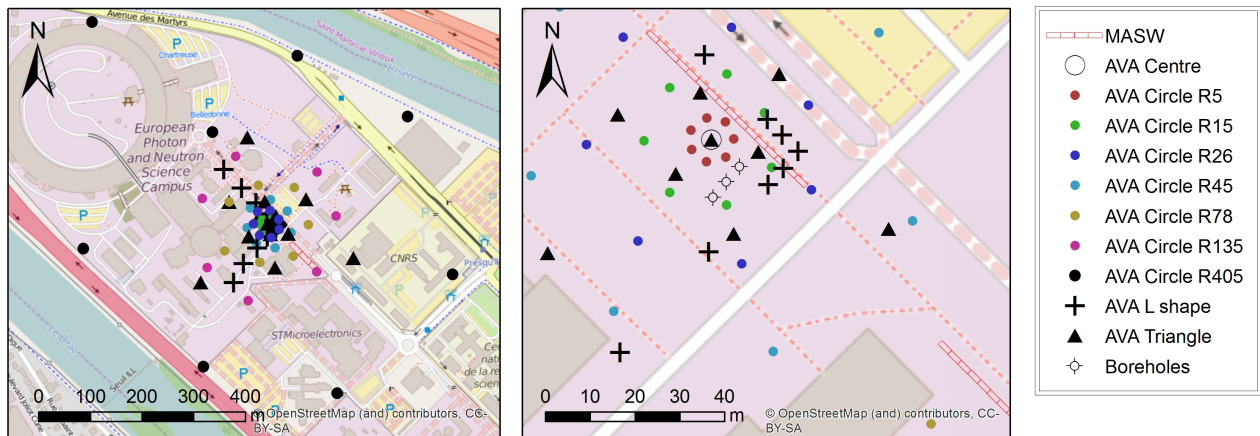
Avenue des Martyrs
Saint-Martin-le-Vinoux
N
P
Chartreuse
P
Belledonne
European Photon and Neutron Science Campus
P
P
CNRS
Presqu
STMicroelectronics
P
P
Le Drac
Seuil
Rue
0 100 200 300 400 m
© OpenStreetMap (and) contributors, CC-BY-SA

N
0 10 20 30 40 m
© OpenStreetMap (and) contributors, CC-BY-SA

MASW
AVA Centre
AVA Circle R5
AVA Circle R15
AVA Circle R26
AVA Circle R45
AVA Circle R78
AVA Circle R135
AVA Circle R405
AVA L shape
AVA Triangle
Boreholes